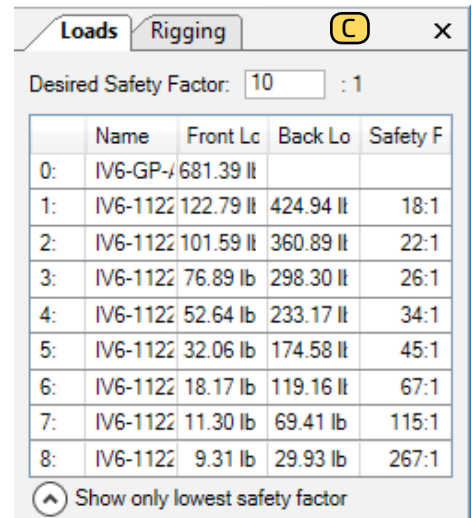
Loads | Rigging | C | ×

Desired Safety Factor: 10 : 1

| | Name | Front Lo | Back Lo | Safety F |
|---|---|---|---|---|
| 0: | IV6-GP-/ | 681.39 lt | | |
| 1: | IV6-1122 | 122.79 lt | 424.94 lt | 18:1 |
| 2: | IV6-1122 | 101.59 lt | 360.89 lt | 22:1 |
| 3: | IV6-1122 | 76.89 lb | 298.30 lt | 26:1 |
| 4: | IV6-1122 | 52.64 lb | 233.17 lt | 34:1 |
| 5: | IV6-1122 | 32.06 lb | 174.58 lt | 45:1 |
| 6: | IV6-1122 | 18.17 lb | 119.16 lt | 67:1 |
| 7: | IV6-1122 | 11.30 lb | 69.41 lb | 115:1 |
| 8: | IV6-1122 | 9.31 lb | 29.93 lb | 267:1 |

Show only lowest safety factor